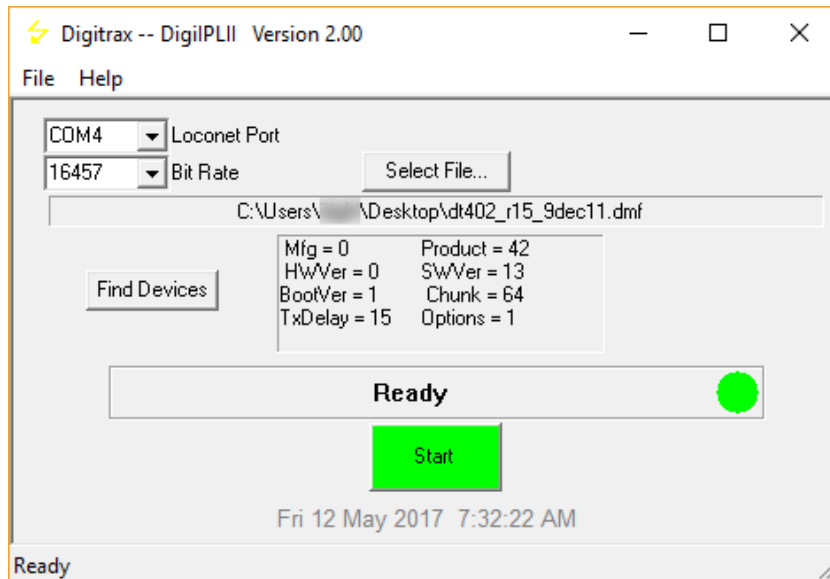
Digitrax -- DigiIPLII Version 2.00

File Help

COM4 Loconet Port

16457 Bit Rate

Select File...

C:\Users\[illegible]\Desktop\dt402_r15_9dec11.dmf

Find Devices

Mfg = 0 Product = 42
HWVer = 0 SWVer = 13
BootVer = 1 Chunk = 64
TxDelay = 15 Options = 1

Ready

Start

Fri 12 May 2017 7:32:22 AM

Ready